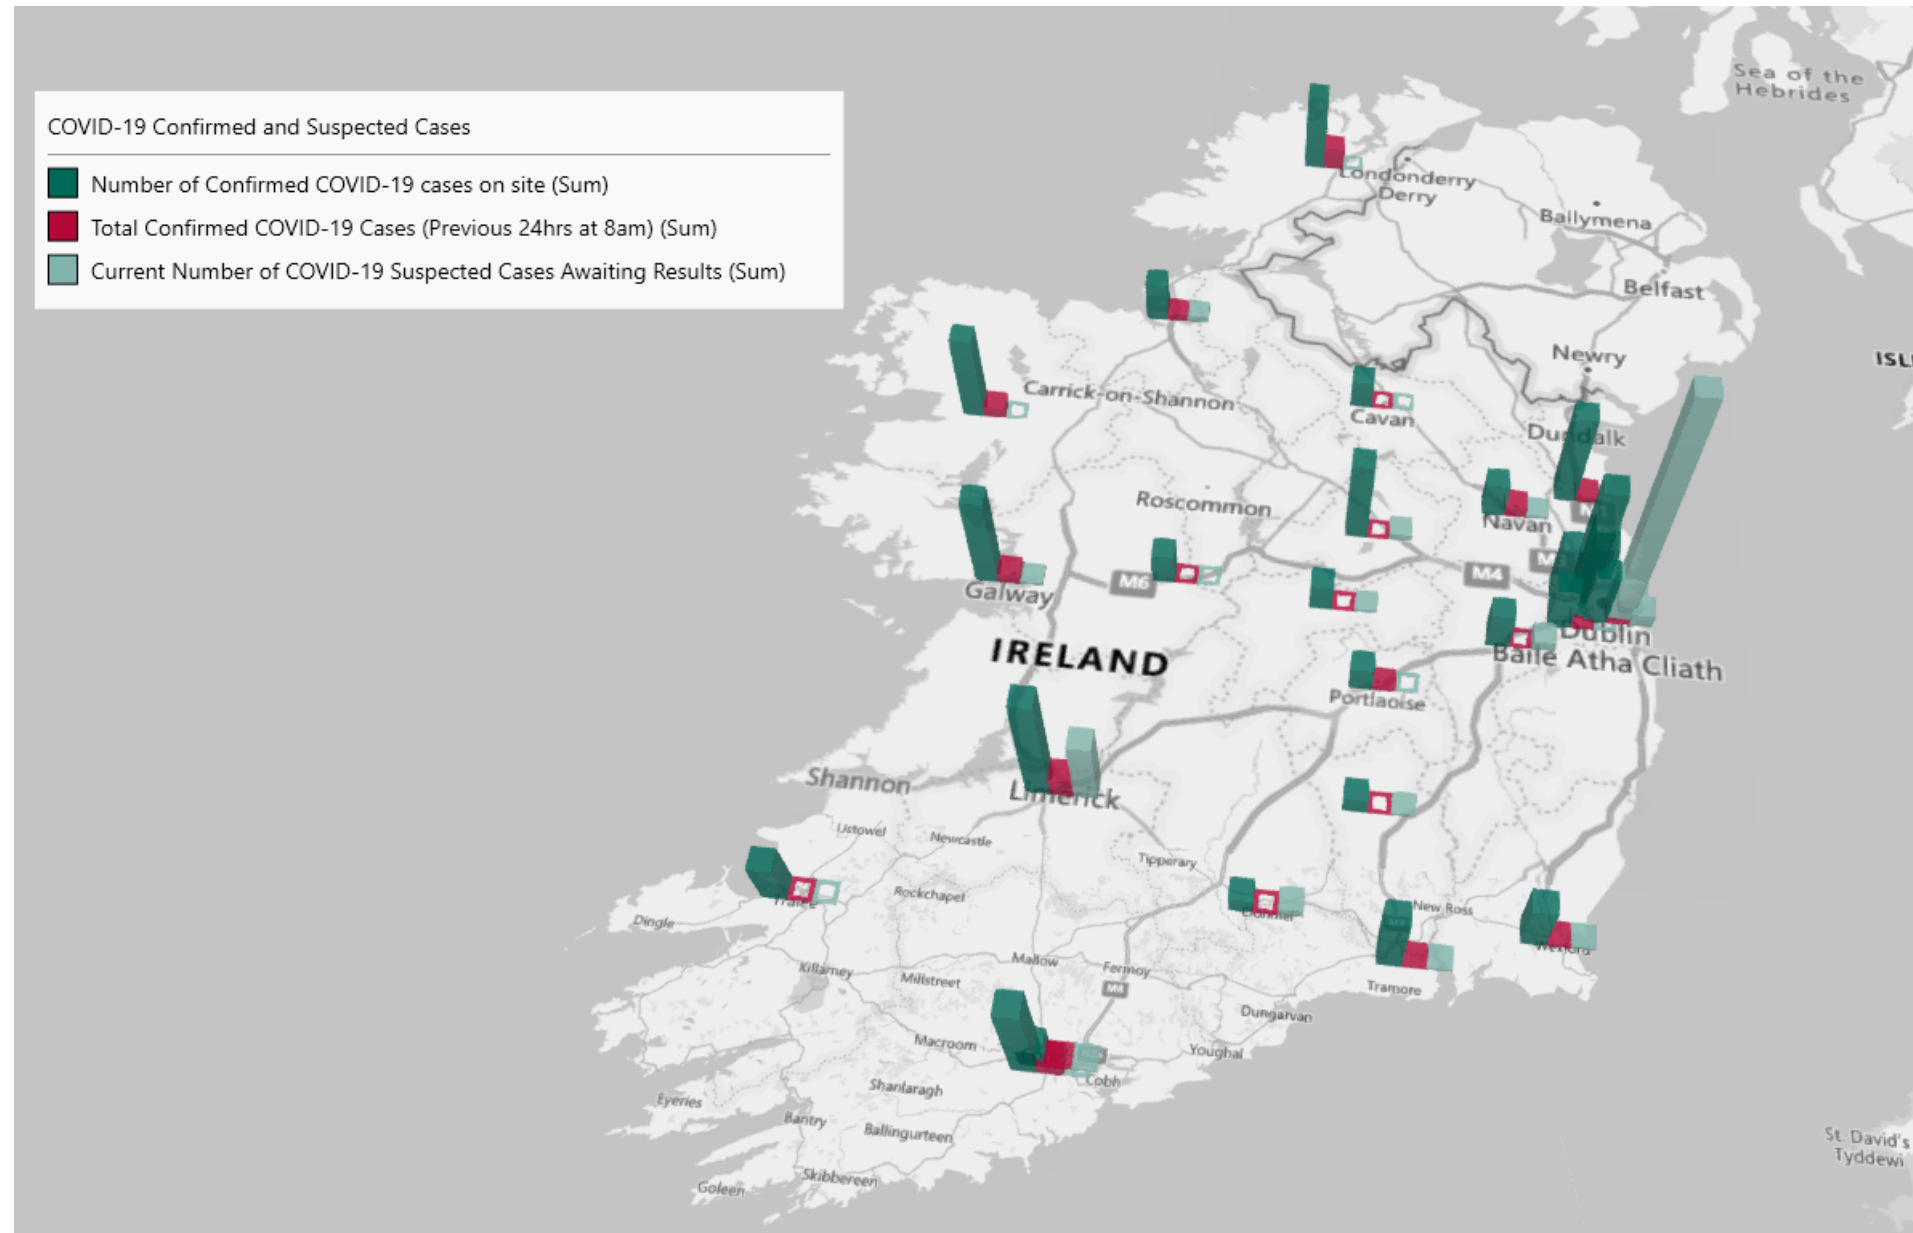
COVID-19 Confirmed and Suspected Cases

Number of Confirmed COVID-19 cases on site (Sum)

Total Confirmed COVID-19 Cases (Previous 24hrs at 8am) (Sum)

Current Number of COVID-19 Suspected Cases Awaiting Results (Sum)

Sea of the Hebrides

Londonderry Derry

Ballymena

Belfast

ISL

Newry

Carrick-on-Shannon

Cavan

Dundalk

Roscommon

Navan

M6

M4

Galway

IRELAND

Dublin Baile Atha Cliath

Portlaoise

Shannon

Limerick

Listowel

Newcastle

Tipperary

Tralee

Rockchapel

Clonmel

New Ross

Dingle

Wexford

Killarney

Millstreet

Mallow

Fermoy

M8

Tramore

Dungarvan

Macroom

Youghal

Cobh

Shanlaragh

Eyeries

Bantry

Ballingurteen

Skibbereen

Goleen

St. David's Tyddewi